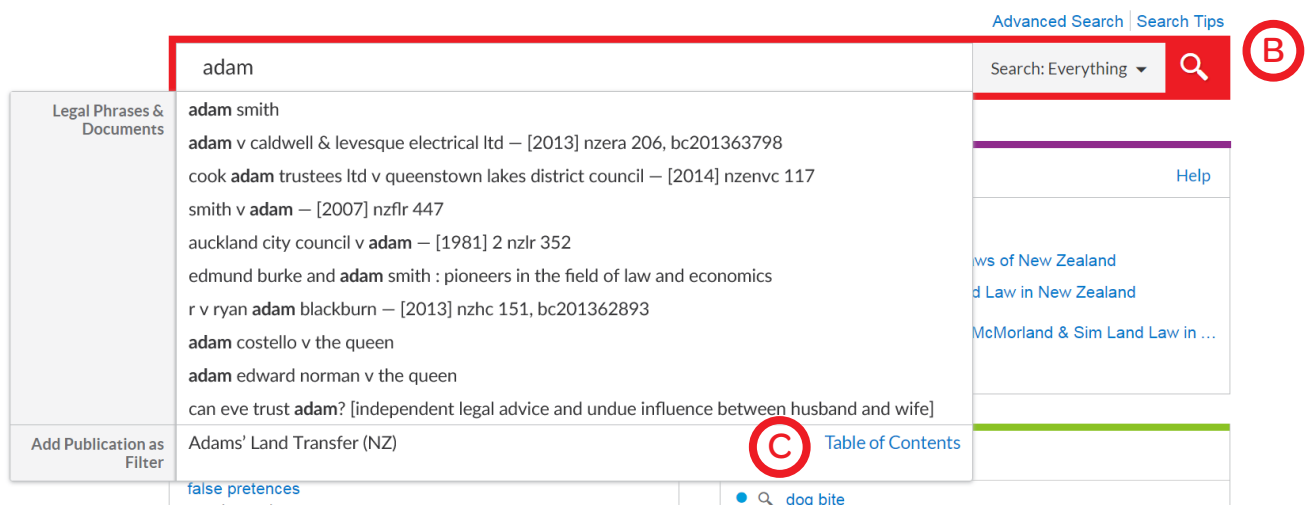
Advanced Search | Search Tips

adam

Search: Everything

B

Legal Phrases & Documents

adam smith

adam v caldwell & levesque electrical ltd — [2013] nzera 206, bc201363798

cook adam trustees ltd v queenstown lakes district council — [2014] nzenvc 117

smith v adam — [2007] nzflr 447

auckland city council v adam — [1981] 2 nzlr 352

edmund burke and adam smith : pioneers in the field of law and economics

r v ryan adam blackburn — [2013] nzhc 151, bc201362893

adam costello v the queen

adam edward norman v the queen

can eve trust adam? [independent legal advice and undue influence between husband and wife]

Add Publication as Filter

Adams' Land Transfer (NZ)

C

Table of Contents

Help

ws of New Zealand

d Law in New Zealand

McMorland & Sim Land Law in ...

false pretences

dog bite